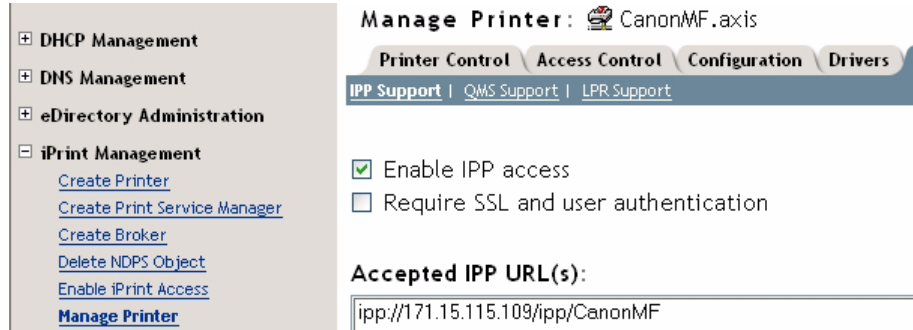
⊞ DHCP Management

⊞ DNS Management

⊞ eDirectory Administration

⊟ iPrint Management

Create Printer

Create Print Service Manager

Create Broker

Delete NDPS Object

Enable iPrint Access

Manage Printer

Manage Printer: CanonMF.axis

Printer Control | Access Control | Configuration | Drivers

IPP Support | QMS Support | LPR Support

☑ Enable IPP access

☐ Require SSL and user authentication

Accepted IPP URL(s):

ipp://171.15.115.109/ipp/CanonMF